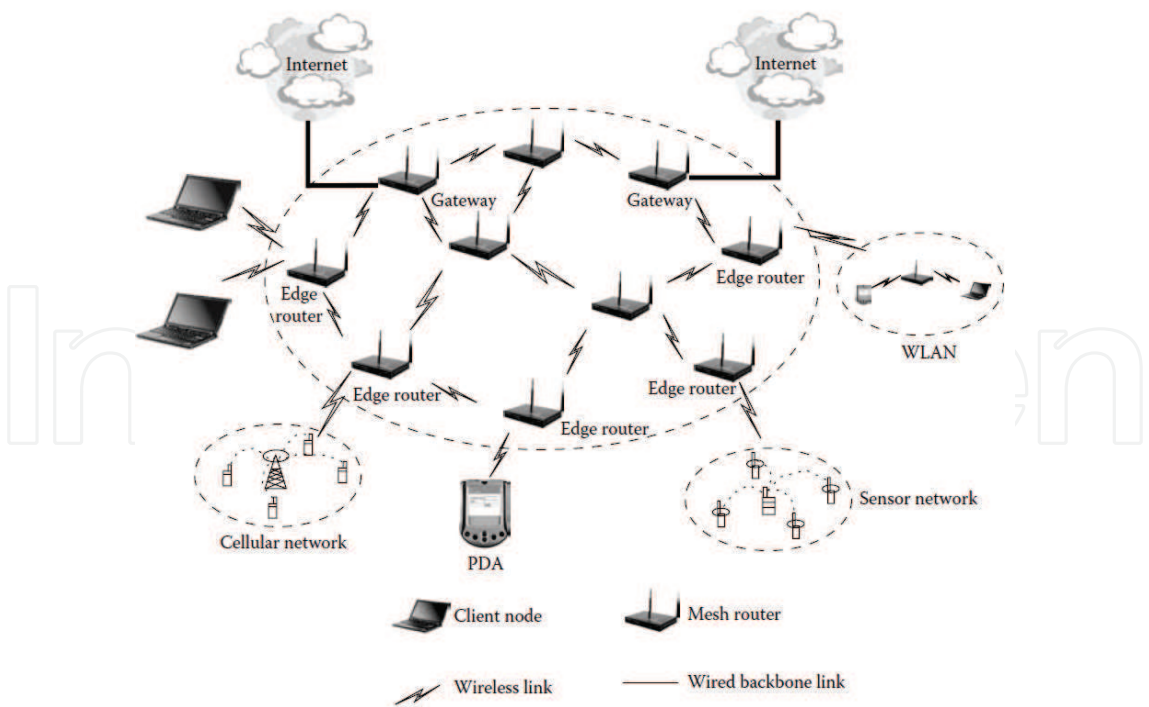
Internet
Internet
Gateway
Gateway
Edge router
Edge router
Edge router
Edge router
Edge router
Edge router
WLAN
Cellular network
PDA
Sensor network
Client node
Mesh router
Wireless link
Wired backbone link